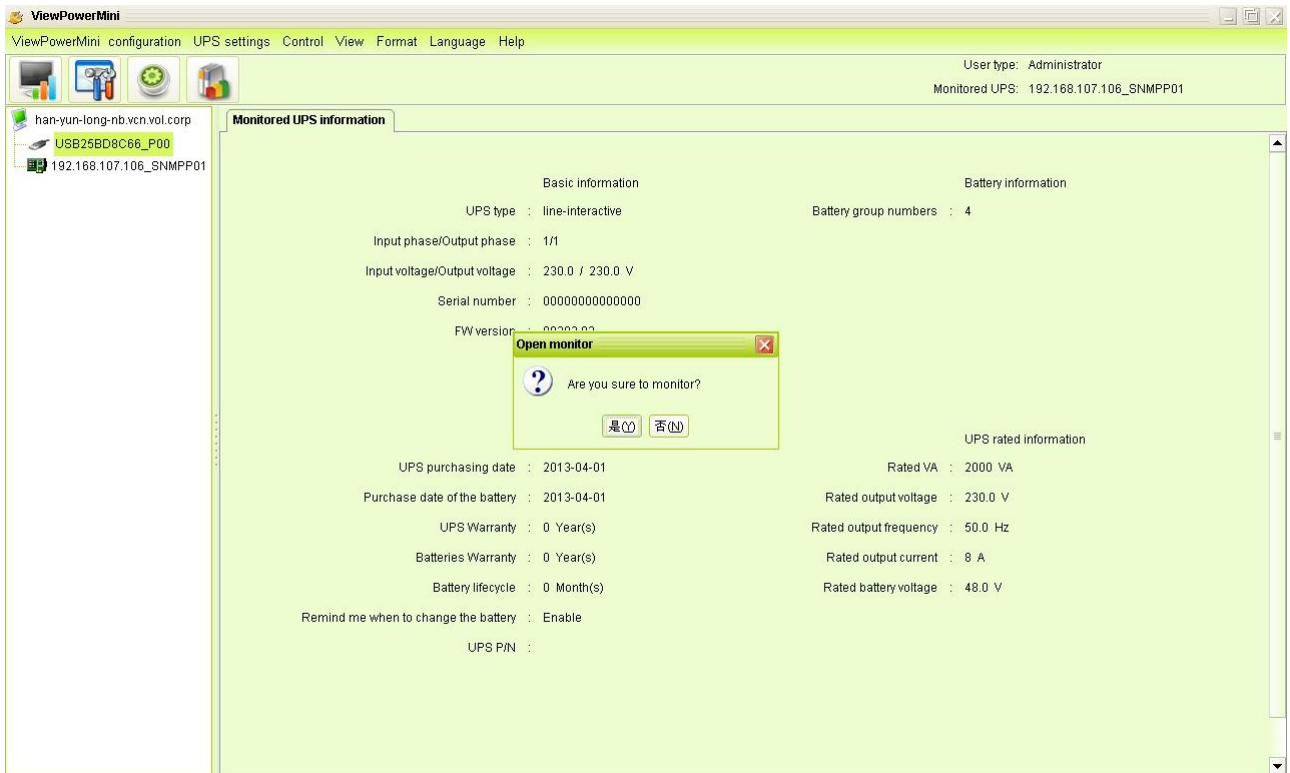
ViewPowerMini

ViewPowerMini configuration UPS settings Control View Format Language Help

User type: Administrator
Monitored UPS: 192.168.107.106_SNMPP01

han-yun-long-nb.vcn.vol.corp
USB25BD8C66_P00
192.168.107.106_SNMPP01

Monitored UPS information

Basic information

UPS type : line-interactive

Input phase/Output phase : 1/1

Input voltage/Output voltage : 230.0 / 230.0 V

Serial number : 00000000000000

FW version : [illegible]

Battery information

Battery group numbers : 4

Open monitor

Are you sure to monitor?

是(Y) 否(N)

UPS rated information

UPS purchasing date : 2013-04-01

Purchase date of the battery : 2013-04-01

UPS Warranty : 0 Year(s)

Batteries Warranty : 0 Year(s)

Battery lifecycle : 0 Month(s)

Remind me when to change the battery : Enable

UPS P/N :

Rated VA : 2000 VA

Rated output voltage : 230.0 V

Rated output frequency : 50.0 Hz

Rated output current : 8 A

Rated battery voltage : 48.0 V